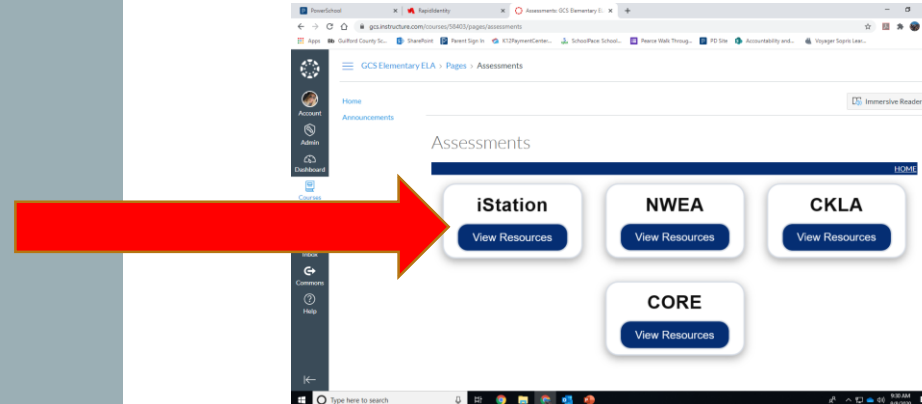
PowerSchool
RapidIdentity
Assessments: GCS Elementary E
gcs.instructure.com/courses/58403/pages/assessments
Apps
Guilford County Sc...
SharePoint
Parent Sign In
K12PaymentCenter...
SchoolPace: School...
Pearce Walk Throug...
PD Site
Accountability and...
Voyager Sopris Lear...

Account
Admin
Dashboard
Courses
Inbox
Commons
Help

GCS Elementary ELA > Pages > Assessments

Immersive Reader

Home
Announcements

Assessments

HOME

iStation
View Resources

NWEA
View Resources

CKLA
View Resources

CORE
View Resources

Type here to search
9:30 AM